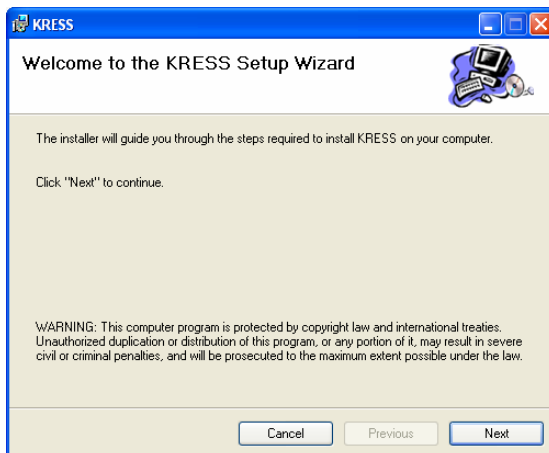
KRESS

Welcome to the KRESS Setup Wizard

The installer will guide you through the steps required to install KRESS on your computer.

Click "Next" to continue.

WARNING: This computer program is protected by copyright law and international treaties. Unauthorized duplication or distribution of this program, or any portion of it, may result in severe civil or criminal penalties, and will be prosecuted to the maximum extent possible under the law.

Cancel
Previous
Next